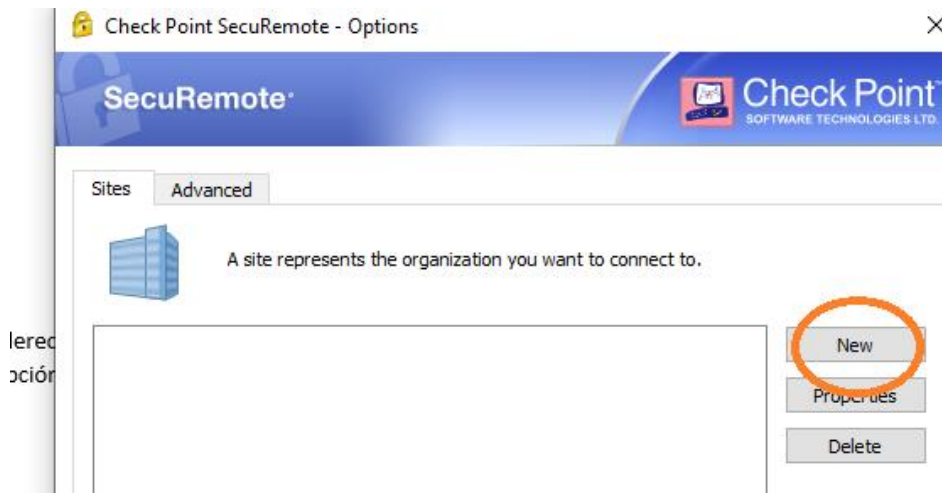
Check Point SecuRemote - Options

×

SecuRemote·

Check Point
SOFTWARE TECHNOLOGIES LTD.

Sites

Advanced

A site represents the organization you want to connect to.

lerec

oción

New

Properties

Delete